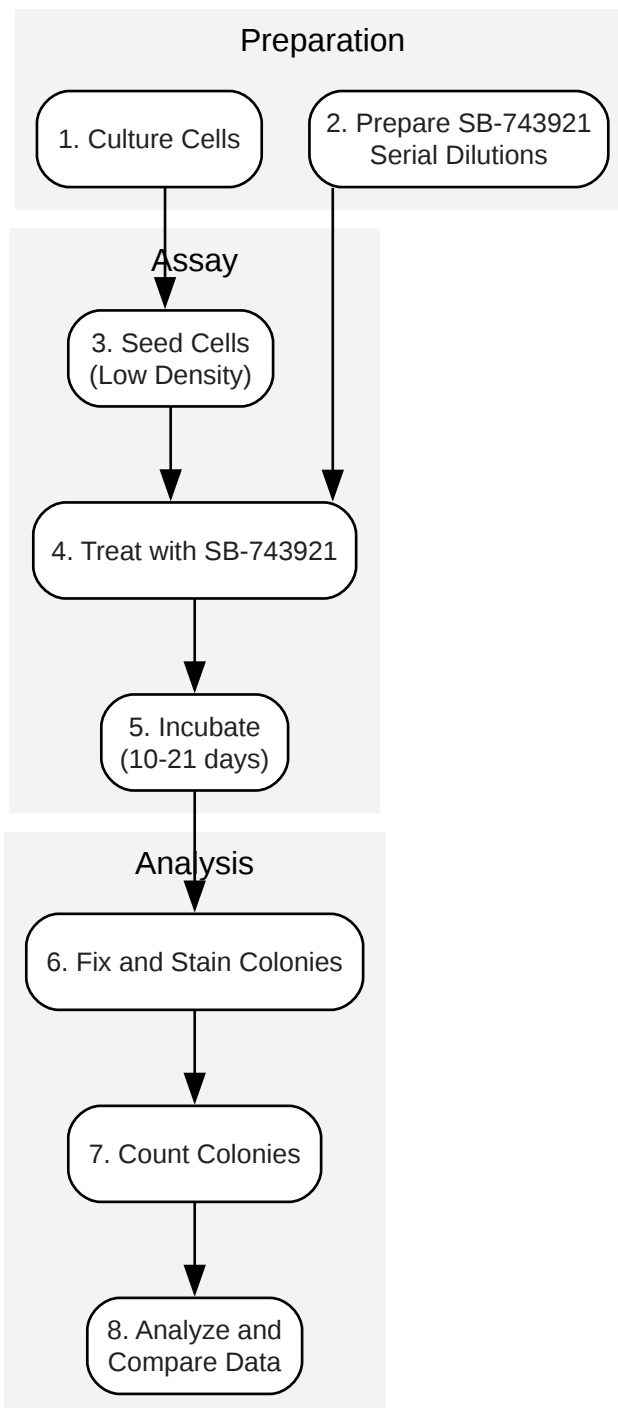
Preparation

1. Culture Cells

2. Prepare SB-743921 Serial Dilutions

Assay

3. Seed Cells (Low Density)

4. Treat with SB-743921

5. Incubate (10-21 days)

Analysis

6. Fix and Stain Colonies

7. Count Colonies

8. Analyze and Compare Data